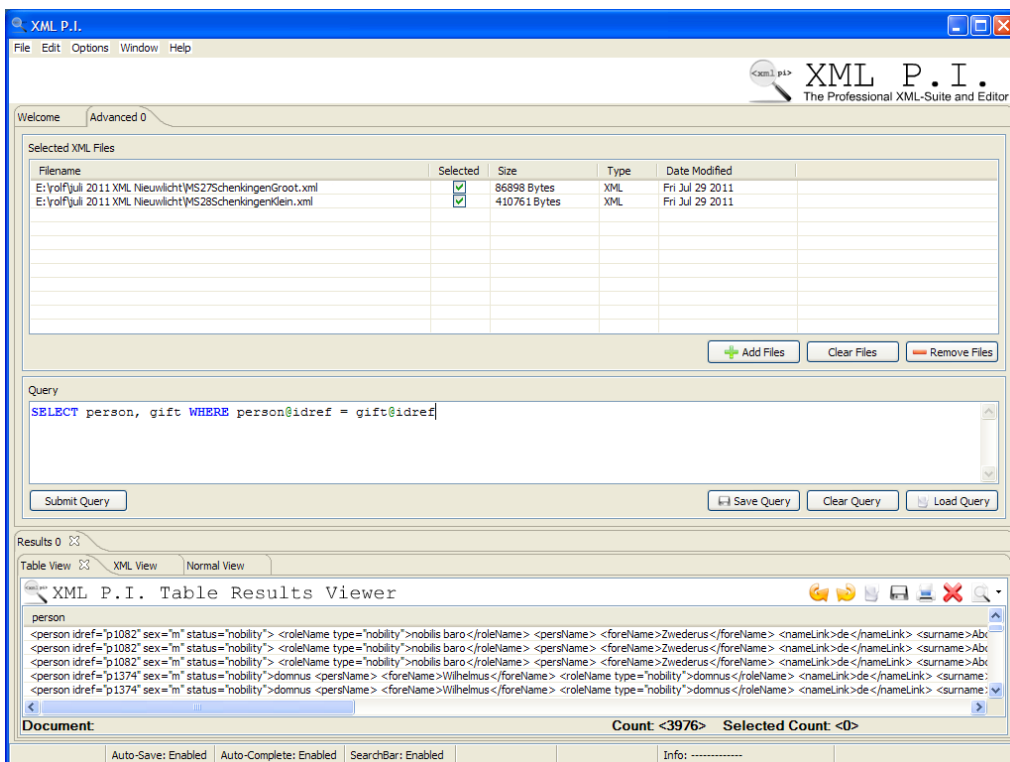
XML P.I.

File Edit Options Window Help

<xml pi> XML P.I.
The Professional XML-Suite and Editor

Welcome | Advanced 0

Selected XML Files

| Filename | Selected | Size | Type | Date Modified |
|---|---|---|---|---|
| E:\rolf\juli 2011 XML Nieuwlicht\MS27SchenkingenGroot.xml | ☑ | 86898 Bytes | XML | Fri Jul 29 2011 |
| E:\rolf\juli 2011 XML Nieuwlicht\MS28SchenkingenKlein.xml | ☑ | 410761 Bytes | XML | Fri Jul 29 2011 |

Add Files | Clear Files | Remove Files

Query

SELECT person, gift WHERE person@idref = gift@idref

Submit Query | Save Query | Clear Query | Load Query

Results 0

Table View | XML View | Normal View

XML P.I. Table Results Viewer

person
<person idref="p1082" sex="m" status="nobility"> <roleName type="nobility">nobilis baro</roleName> <persName> <foreName>Zwederus</foreName> <nameLink>de</nameLink> <surname>Abc
<person idref="p1082" sex="m" status="nobility"> <roleName type="nobility">nobilis baro</roleName> <persName> <foreName>Zwederus</foreName> <nameLink>de</nameLink> <surname>Abc
<person idref="p1082" sex="m" status="nobility"> <roleName type="nobility">nobilis baro</roleName> <persName> <foreName>Zwederus</foreName> <nameLink>de</nameLink> <surname>Abc
<person idref="p1374" sex="m" status="nobility">domnus <persName> <foreName>Wilhelmus</foreName> <roleName type="nobility">domnus</roleName> <nameLink>de</nameLink> <surname>
<person idref="p1374" sex="m" status="nobility">domnus <persName> <foreName>Wilhelmus</foreName> <roleName type="nobility">domnus</roleName> <nameLink>de</nameLink> <surname>

Document:    Count: <3976>    Selected Count: <0>

Auto-Save: Enabled | Auto-Complete: Enabled | SearchBar: Enabled | Info: -------------